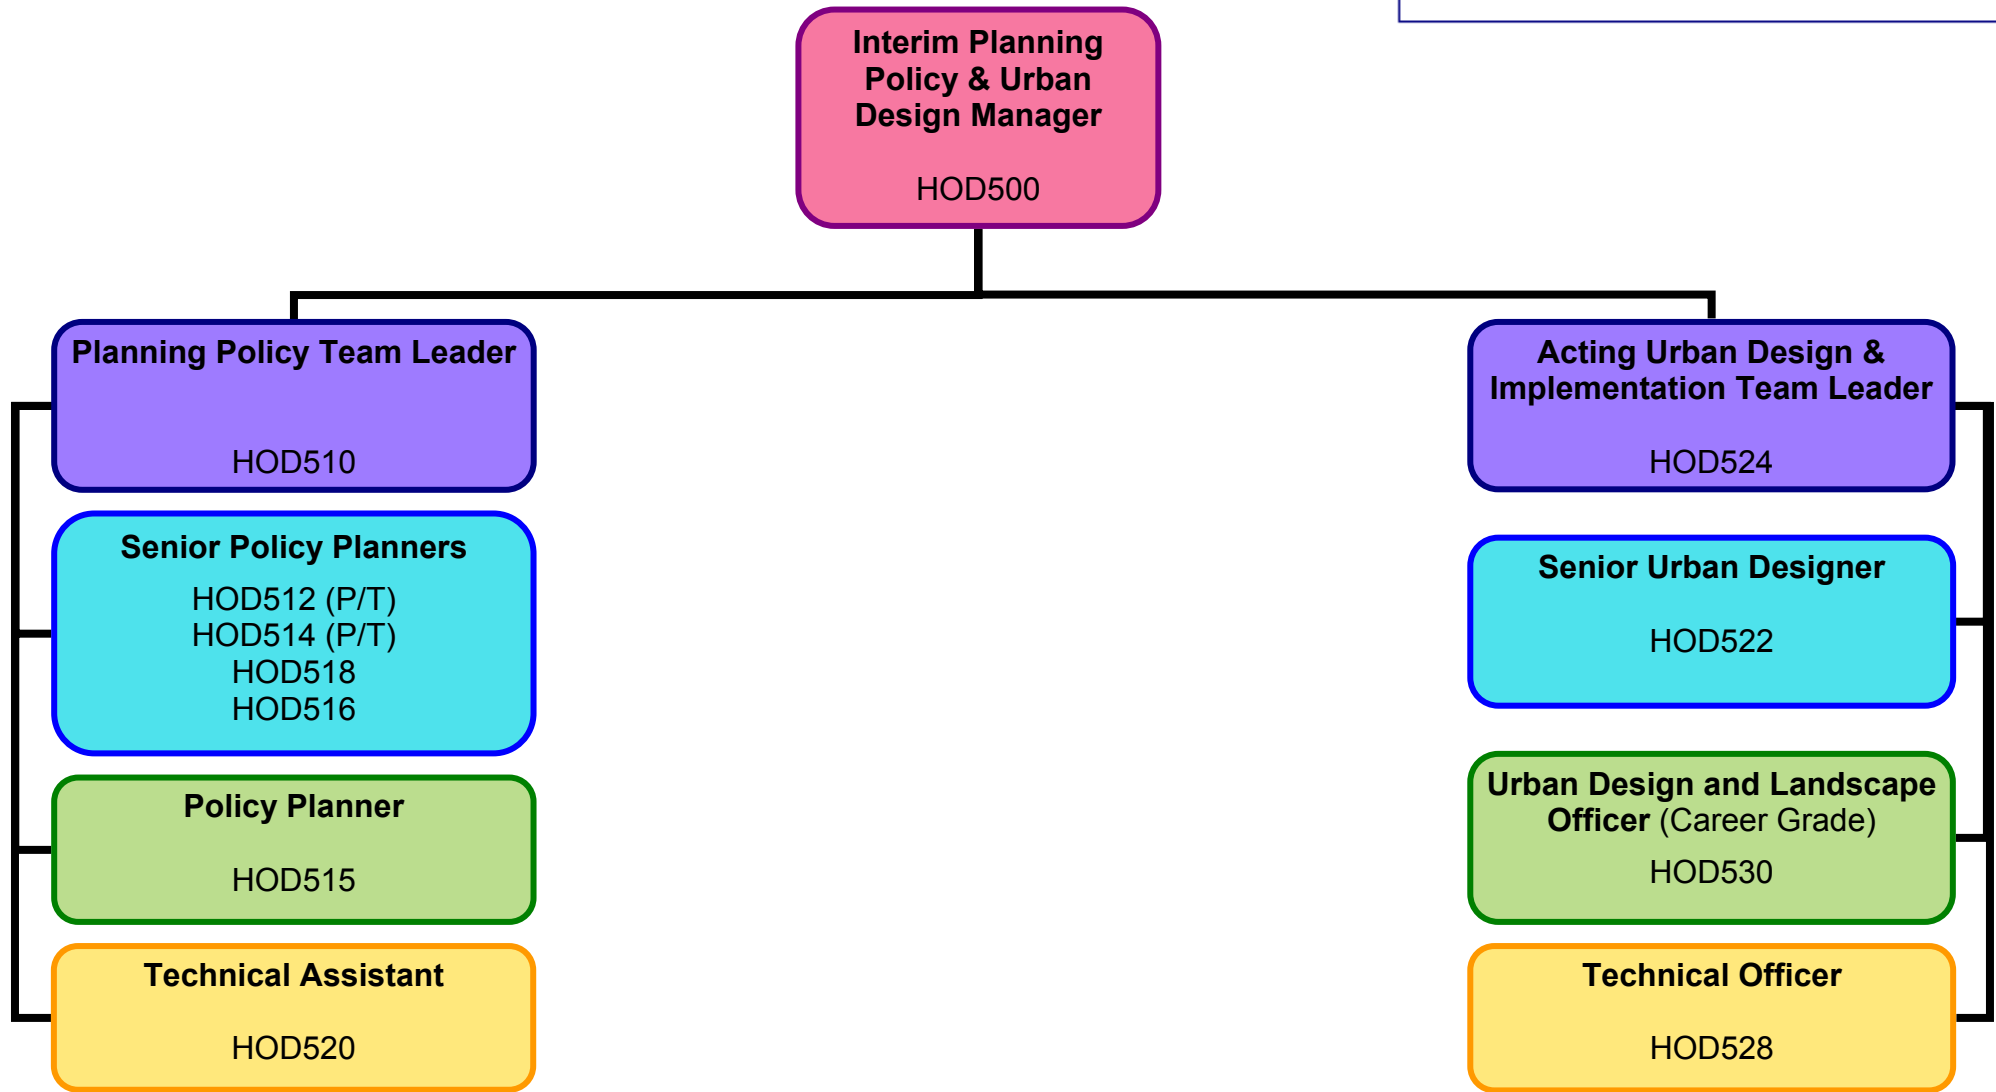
Interim Planning Policy & Urban Design Manager

HOD500

Planning Policy Team Leader

HOD510

Senior Policy Planners

HOD512 (P/T)
HOD514 (P/T)
HOD518
HOD516

Policy Planner

HOD515

Technical Assistant

HOD520

Acting Urban Design & Implementation Team Leader

HOD524

Senior Urban Designer

HOD522

Urban Design and Landscape Officer (Career Grade)

HOD530

Technical Officer

HOD528